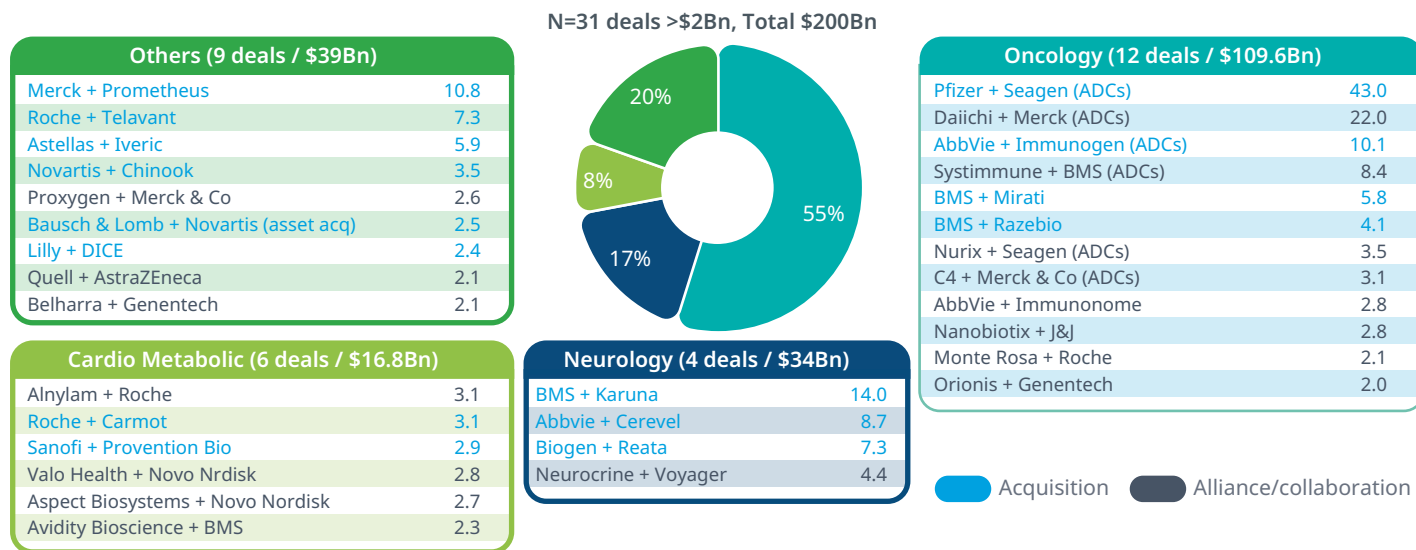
N=31 deals >$2Bn, Total $200Bn

Others (9 deals / $39Bn)

| | |
|---|---|
| Merck + Prometheus | 10.8 |
| Roche + Telavant | 7.3 |
| Astellas + Iveric | 5.9 |
| Novartis + Chinook | 3.5 |
| Proxygen + Merck & Co | 2.6 |
| Bausch & Lomb + Novartis (asset acq) | 2.5 |
| Lilly + DICE | 2.4 |
| Quell + AstraZEneca | 2.1 |
| Belharra + Genentech | 2.1 |

20%

8%

17%

55%

Oncology (12 deals / $109.6Bn)

| | |
|---|---|
| Pfizer + Seagen (ADCs) | 43.0 |
| Daiichi + Merck (ADCs) | 22.0 |
| AbbVie + Immunogen (ADCs) | 10.1 |
| Systimmune + BMS (ADCs) | 8.4 |
| BMS + Mirati | 5.8 |
| BMS + Razebio | 4.1 |
| Nurix + Seagen (ADCs) | 3.5 |
| C4 + Merck & Co (ADCs) | 3.1 |
| AbbVie + Immunonome | 2.8 |
| Nanobiotix + J&J | 2.8 |
| Monte Rosa + Roche | 2.1 |
| Orionis + Genentech | 2.0 |

Cardio Metabolic (6 deals / $16.8Bn)

| | |
|---|---|
| Alnylam + Roche | 3.1 |
| Roche + Carmot | 3.1 |
| Sanofi + Provention Bio | 2.9 |
| Valo Health + Novo Nrdisk | 2.8 |
| Aspect Biosystems + Novo Nordisk | 2.7 |
| Avidity Bioscience + BMS | 2.3 |

Neurology (4 deals / $34Bn)

| | |
|---|---|
| BMS + Karuna | 14.0 |
| Abbvie + Cerevel | 8.7 |
| Biogen + Reata | 7.3 |
| Neurocrine + Voyager | 4.4 |

Acquisition Alliance/collaboration